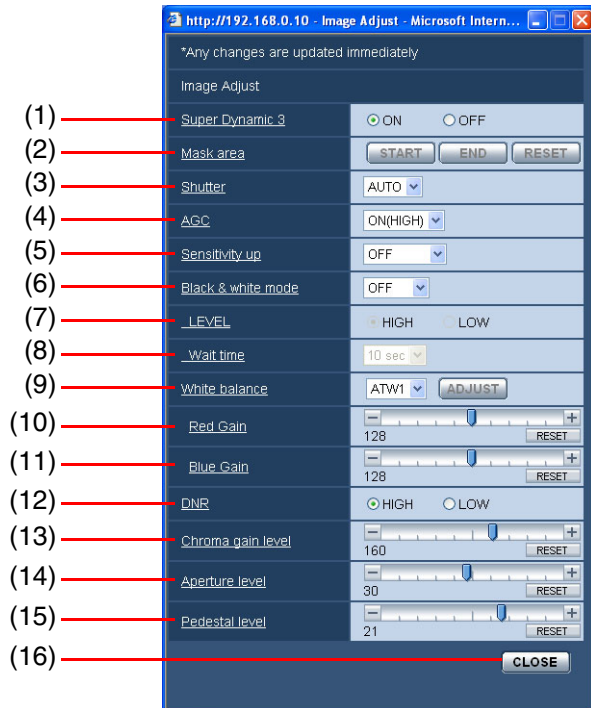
http://192.168.0.10 - Image Adjust - Microsoft Intern...

*Any changes are updated immediately

Image Adjust

| | | |
|---|---|---|
| (1) | Super Dynamic 3 | ON OFF |
| (2) | Mask area | START END RESET |
| (3) | Shutter | AUTO |
| (4) | AGC | ON(HIGH) |
| (5) | Sensitivity up | OFF |
| (6) | Black & white mode | OFF |
| (7) | LEVEL | HIGH LOW |
| (8) | Wait time | 10 sec |
| (9) | White balance | ATW1 ADJUST |
| (10) | Red Gain | − + 128 RESET |
| (11) | Blue Gain | − + 128 RESET |
| (12) | DNR | HIGH LOW |
| (13) | Chroma gain level | − + 160 RESET |
| (14) | Aperture level | − + 30 RESET |
| (15) | Pedestal level | − + 21 RESET |
| (16) | | CLOSE |